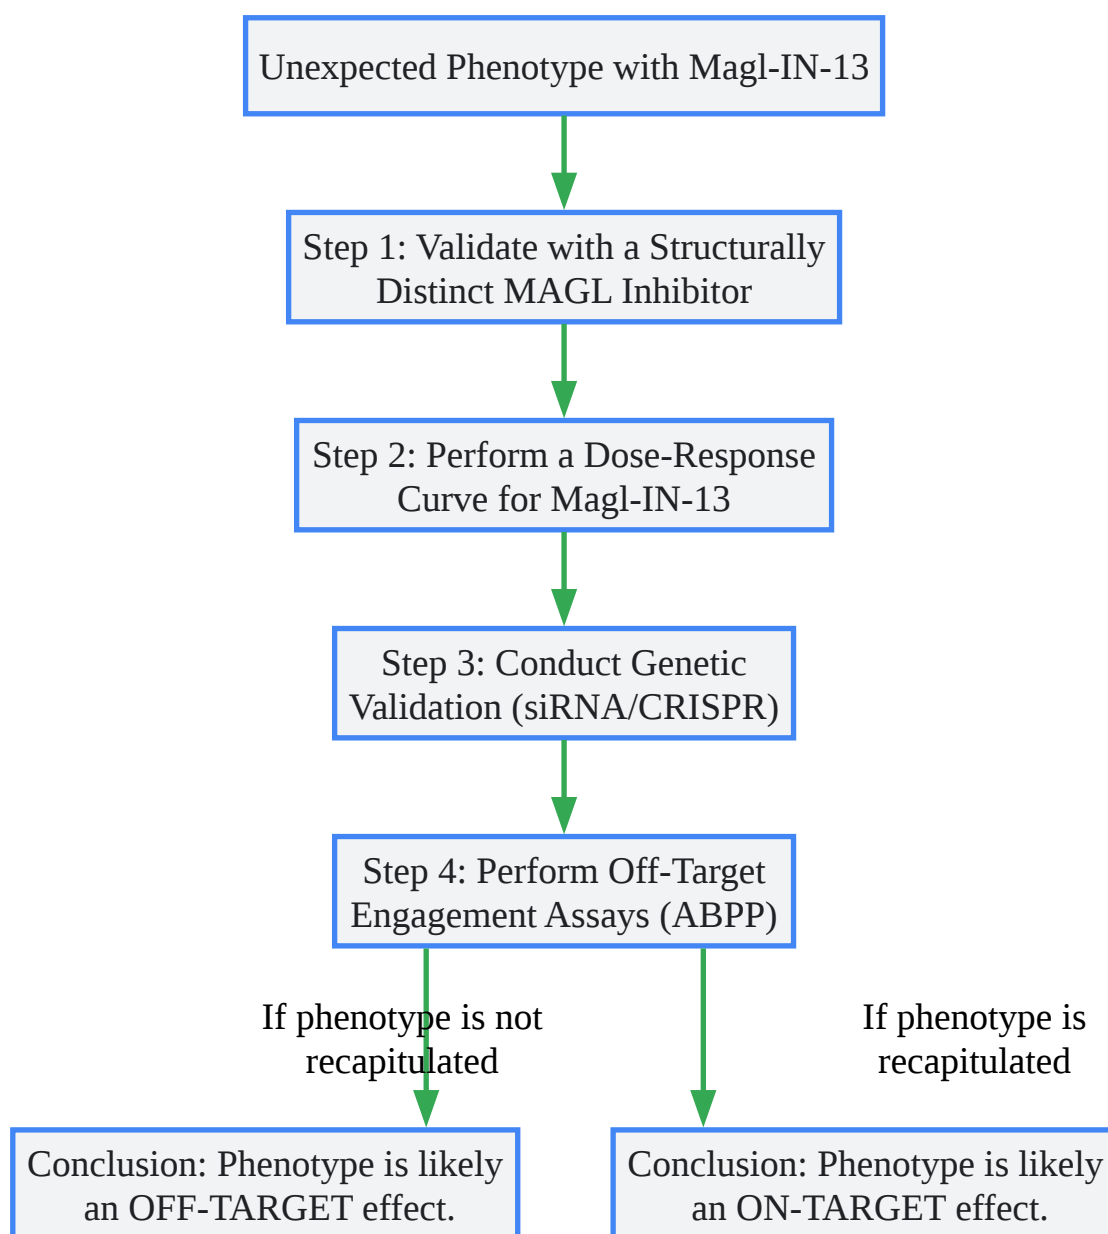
Unexpected Phenotype with Magl-IN-13

Step 1: Validate with a Structurally Distinct MAGL Inhibitor

Step 2: Perform a Dose-Response Curve for Magl-IN-13

Step 3: Conduct Genetic Validation (siRNA/CRISPR)

Step 4: Perform Off-Target Engagement Assays (ABPP)

If phenotype is not recapitulated

If phenotype is recapitulated

Conclusion: Phenotype is likely an OFF-TARGET effect.

Conclusion: Phenotype is likely an ON-TARGET effect.